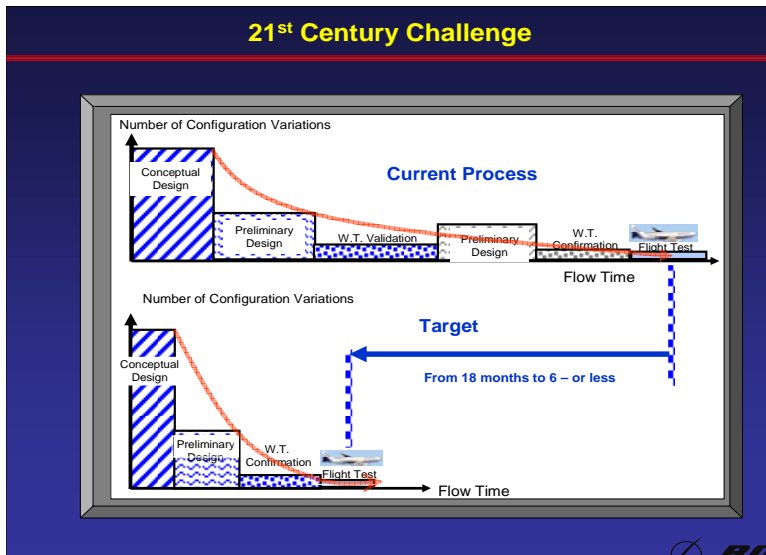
21st Century Challenge

Number of Configuration Variations

Current Process

Conceptual Design

Preliminary Design

W.T. Validation

Preliminary Design

W.T. Confirmation

Flight Test

Flow Time

Number of Configuration Variations

Target

From 18 months to 6 – or less

Conceptual Design

Preliminary Design

W.T. Confirmation

Flight Test

Flow Time